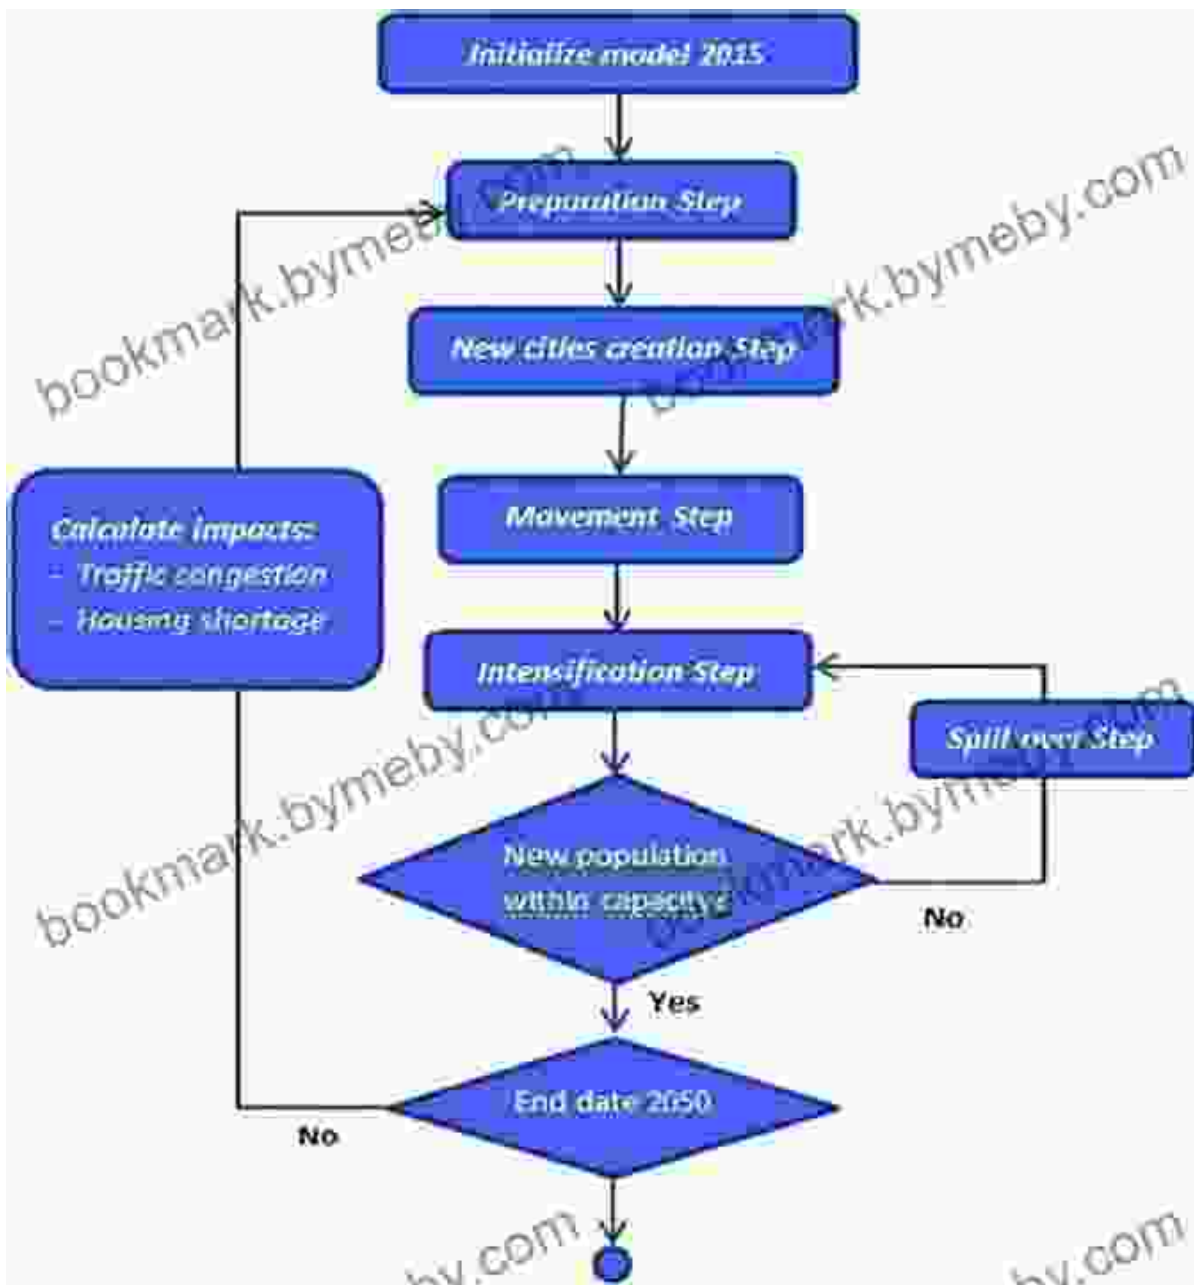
Initialize model 2015

Preparation Step

New cities creation Step

Movement Step

Calculate impacts:
- Traffic congestion
- Housing shortage

Intensification Step

Spill over Step

New population within capacity?

No

Yes

End date 2050

No

bookmark.bymeby.com
bookmark.bymeby.com
bookmark.bymeby.com
bookmark.bymeby.com
by.com
by.com